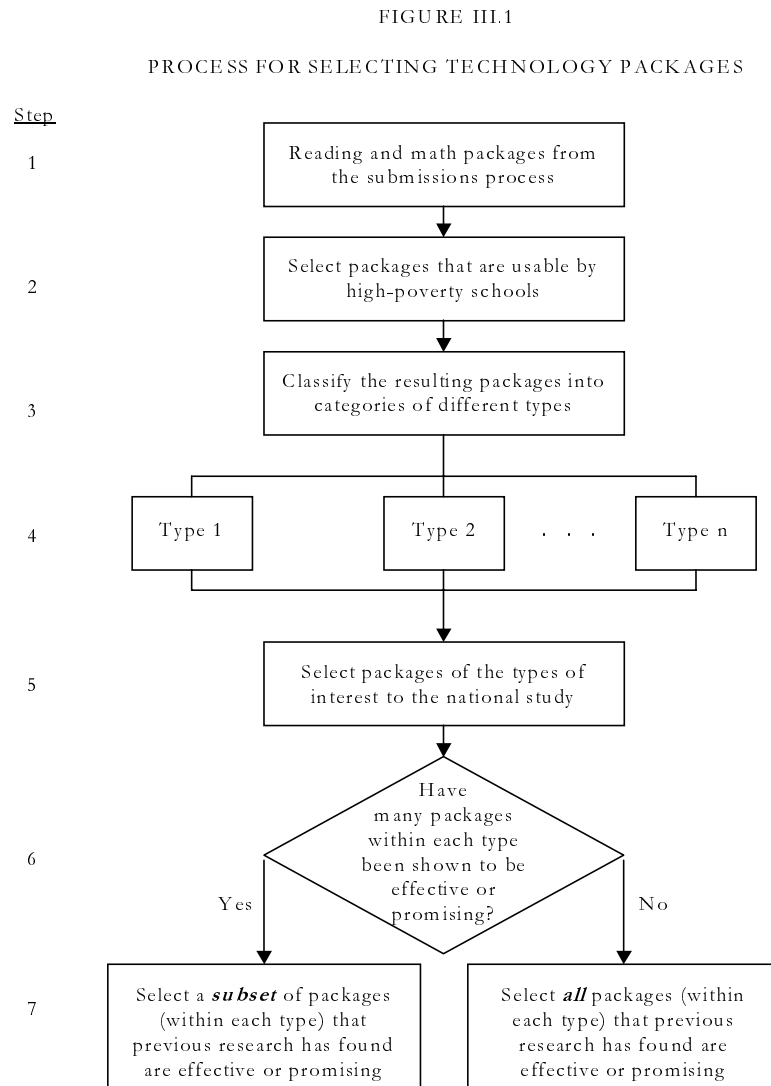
FIGURE III.1

PROCESS FOR SELECTING TECHNOLOGY PACKAGES

Step

1

Reading and math packages from the submissions process

2

Select packages that are usable by high-poverty schools

3

Classify the resulting packages into categories of different types

4

Type 1

Type 2

. . .

Type n

5

Select packages of the types of interest to the national study

6

Have many packages within each type been shown to be effective or promising?

Yes

No

7

Select a ***subset*** of packages (within each type) that previous research has found are effective or promising

Select ***all*** packages (within each type) that previous research has found are effective or promising